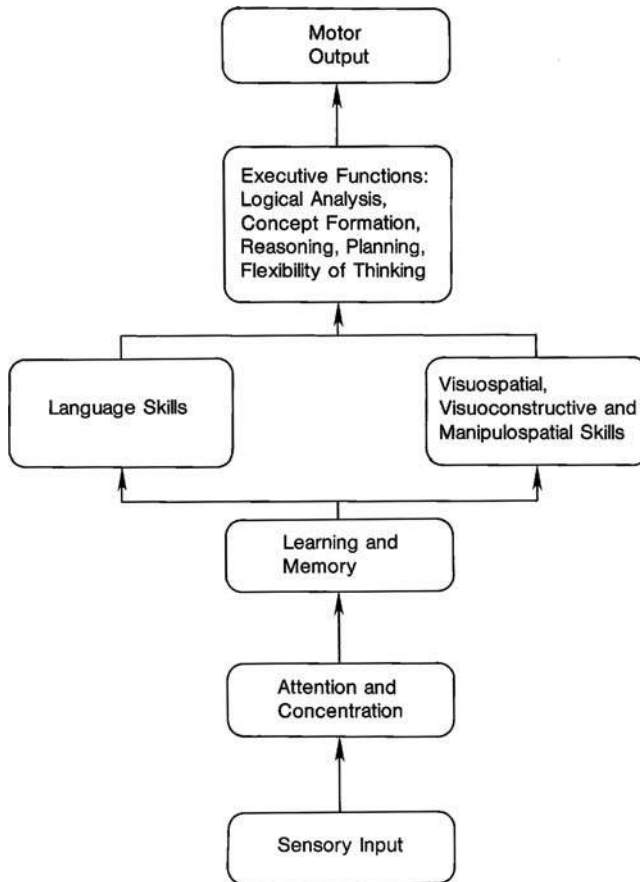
Motor Output

Executive Functions: Logical Analysis, Concept Formation, Reasoning, Planning, Flexibility of Thinking

Language Skills

Visuospatial, Visuoconstructive and Manipulospatial Skills

Learning and Memory

Attention and Concentration

Sensory Input